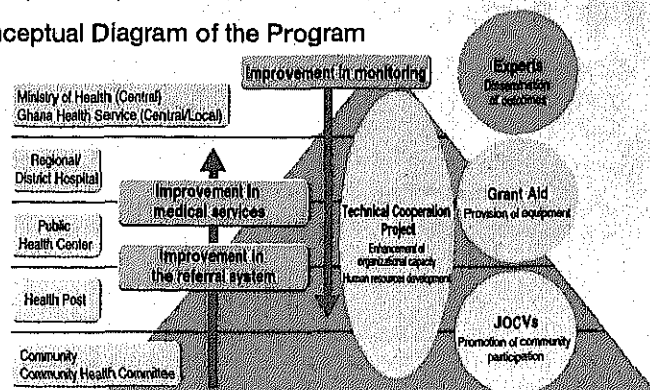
nceptual Diagram of the Program

Improvement in monitoring

Ministry of Health (Central)
Ghana Health Service (Central/Local)

Regional/
District Hospital

Public
Health Center

Health Post

Community
Community Health Committee

Improvement in
medical services

Improvement in
the referral system

Technical Cooperation
Project
Enhancement of
organizational capacity
Human resources development

Experts
Dissemination
of outcomes

Grant Aid
Provision of equipment

JOCVs
Promotion of community
participation